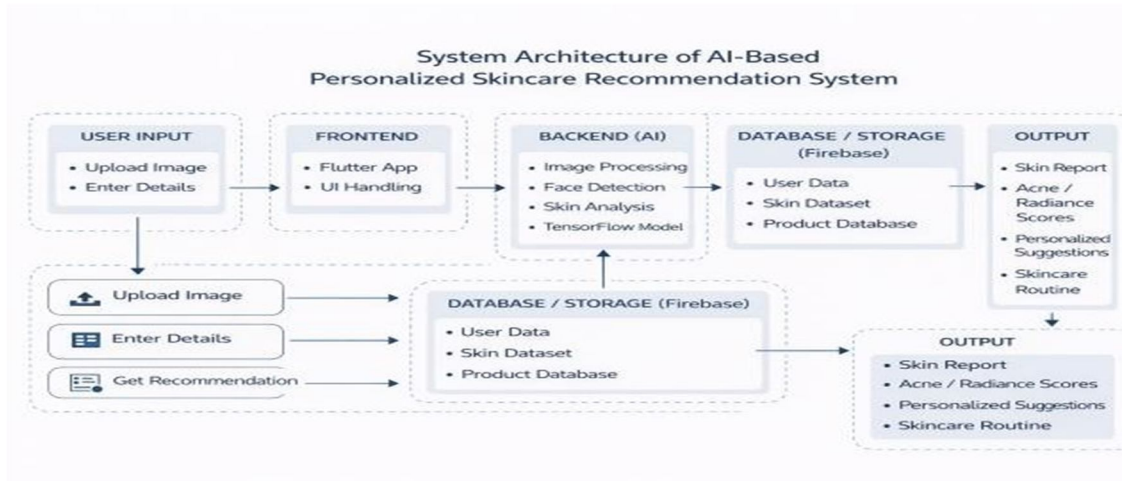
System Architecture of AI-Based Personalized Skincare Recommendation System

USER INPUT
• Upload Image
• Enter Details

FRONTEND
• Flutter App
• UI Handling

BACKEND (AI)
• Image Processing
• Face Detection
• Skin Analysis
• TensorFlow Model

DATABASE / STORAGE (Firebase)
• User Data
• Skin Dataset
• Product Database

OUTPUT
• Skin Report
• Acne / Radiance Scores
• Personalized Suggestions
• Skincare Routine

Upload Image

Enter Details

Get Recommendation

DATABASE / STORAGE (Firebase)
• User Data
• Skin Dataset
• Product Database

OUTPUT
• Skin Report
• Acne / Radiance Scores
• Personalized Suggestions
• Skincare Routine